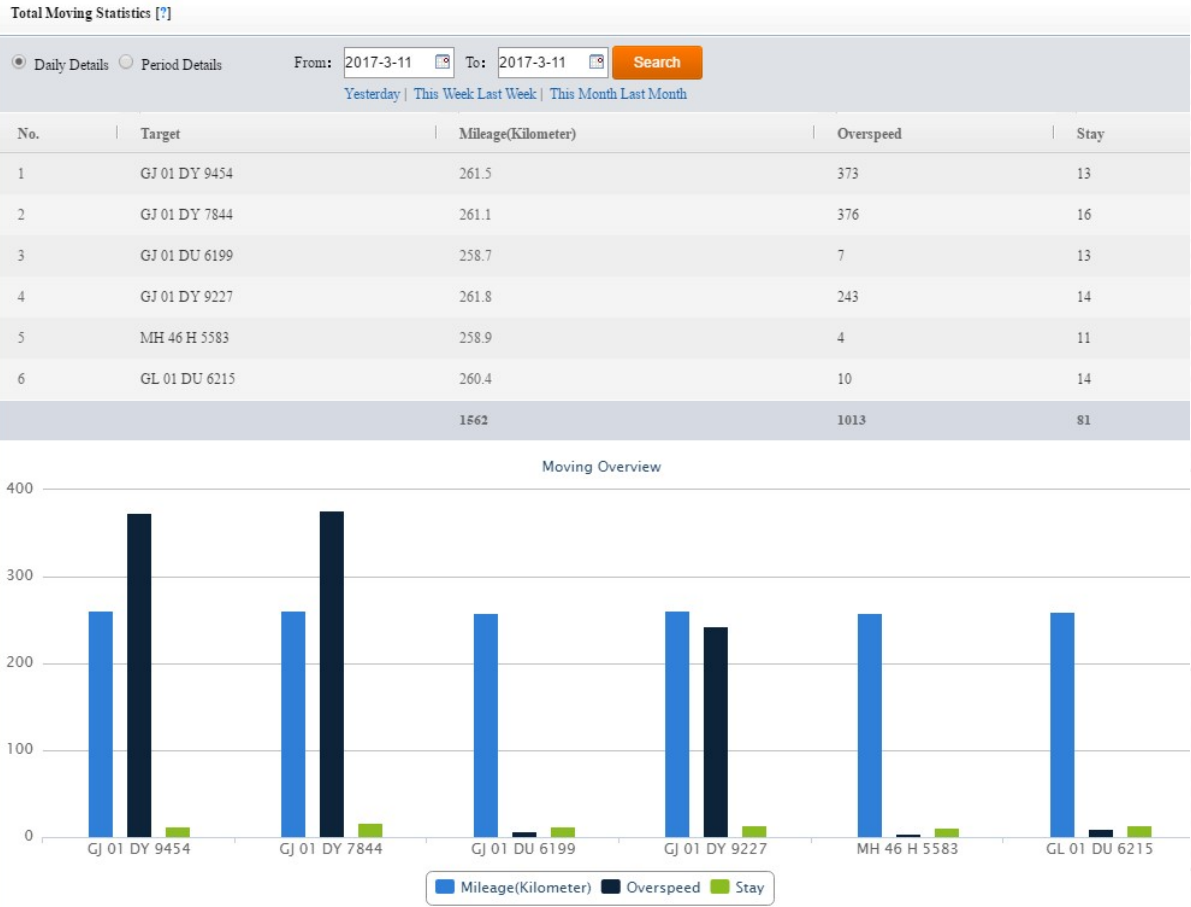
Total Moving Statistics [?]

Daily Details   Period Details   From: 2017-3-11   To: 2017-3-11   Search

Yesterday | This Week Last Week | This Month Last Month

| No. | Target | Mileage(Kilometer) | Overspeed | Stay |
|---|---|---|---|---|
| 1 | GJ 01 DY 9454 | 261.5 | 373 | 13 |
| 2 | GJ 01 DY 7844 | 261.1 | 376 | 16 |
| 3 | GJ 01 DU 6199 | 258.7 | 7 | 13 |
| 4 | GJ 01 DY 9227 | 261.8 | 243 | 14 |
| 5 | MH 46 H 5583 | 258.9 | 4 | 11 |
| 6 | GL 01 DU 6215 | 260.4 | 10 | 14 |
| | | 1562 | 1013 | 81 |

Moving Overview

400
300
200
100
0

GJ 01 DY 9454   GJ 01 DY 7844   GJ 01 DU 6199   GJ 01 DY 9227   MH 46 H 5583   GL 01 DU 6215

Mileage(Kilometer)   Overspeed   Stay